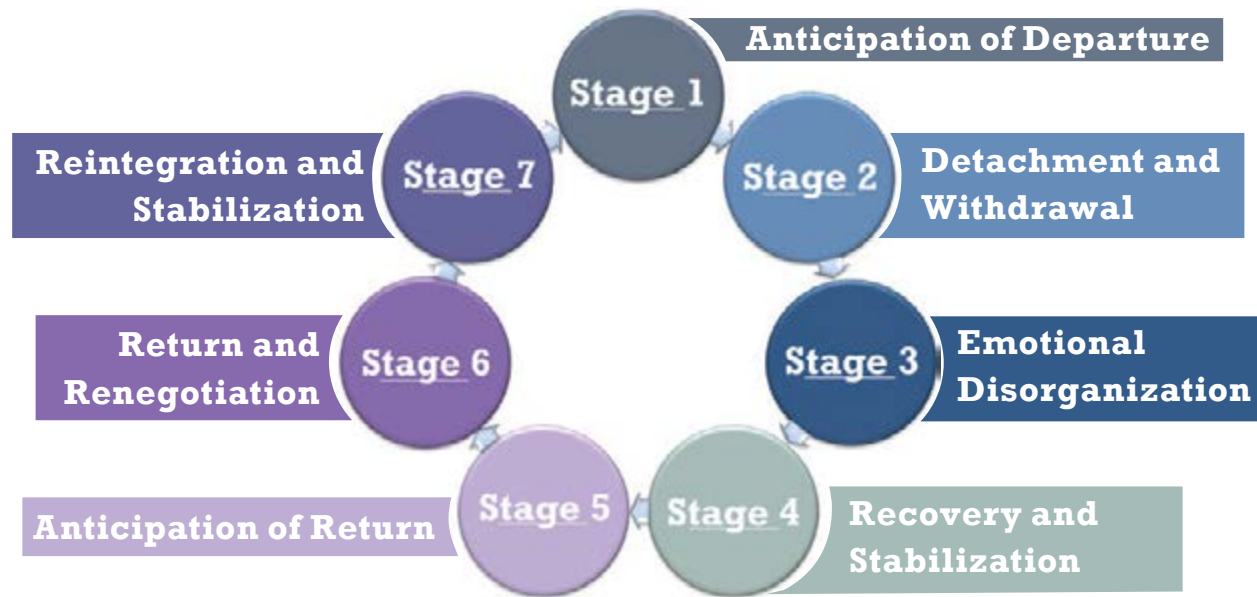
Stage 1
Anticipation of Departure

Stage 2
Detachment and Withdrawal

Stage 3
Emotional Disorganization

Stage 4
Recovery and Stabilization

Stage 5
Anticipation of Return

Stage 6
Return and Renegotiation

Stage 7
Reintegration and Stabilization